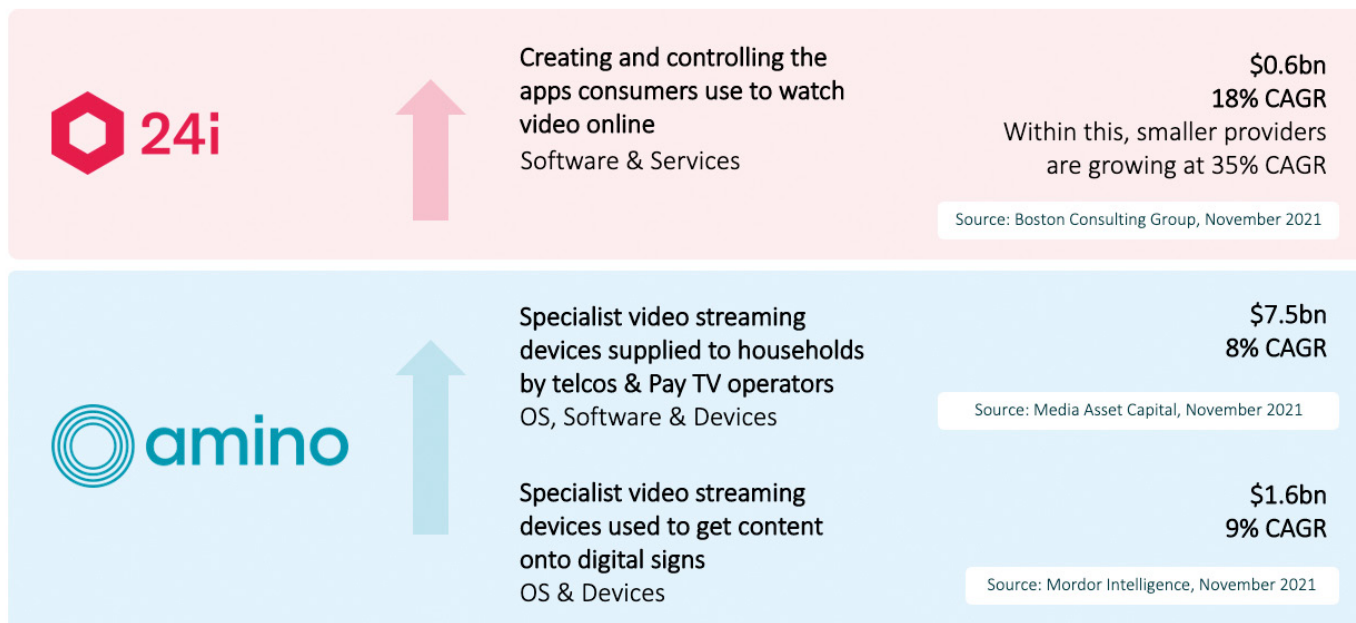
24i

Creating and controlling the apps consumers use to watch video online
Software & Services

$0.6bn
18% CAGR
Within this, smaller providers are growing at 35% CAGR

Source: Boston Consulting Group, November 2021

amino

Specialist video streaming devices supplied to households by telcos & Pay TV operators
OS, Software & Devices

$7.5bn
8% CAGR

Source: Media Asset Capital, November 2021

Specialist video streaming devices used to get content onto digital signs
OS & Devices

$1.6bn
9% CAGR

Source: Mordor Intelligence, November 2021